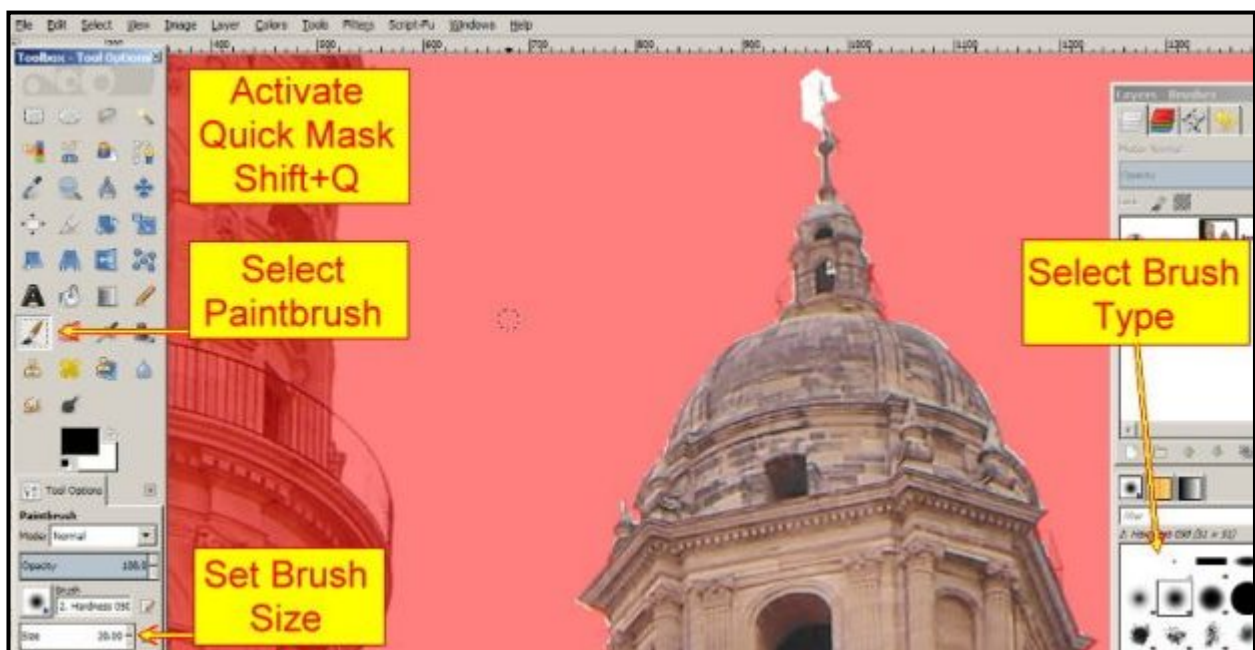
File Edit Select View Image Layer Colors Tools Filters Script-Fu Windows Help

Toolbox - Tool Options

Activate Quick Mask Shift+Q

Select Paintbrush

Set Brush Size

Select Brush Type

Layers - Brushes

Tool Options

Paintbrush

Mode: Normal

Opacity 100.0

Brush

2. Hardness 050

Size 20.00

2. Hardness 050 (51 × 51)